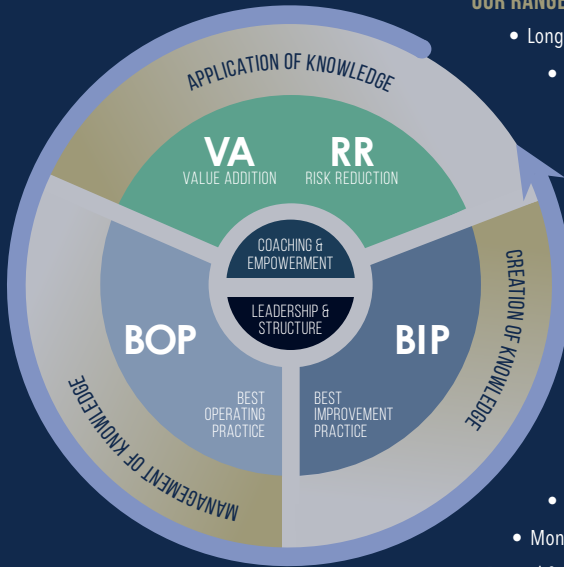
OUR RANGE

• Long

•

APPLICATION OF KNOWLEDGE

VA
VALUE ADDITION

RR
RISK REDUCTION

COACHING & EMPOWERMENT

LEADERSHIP & STRUCTURE

BOP

BEST OPERATING PRACTICE

BIP

BEST IMPROVEMENT PRACTICE

CREATION OF KNOWLEDGE

MANAGEMENT OF KNOWLEDGE

•

• Mon